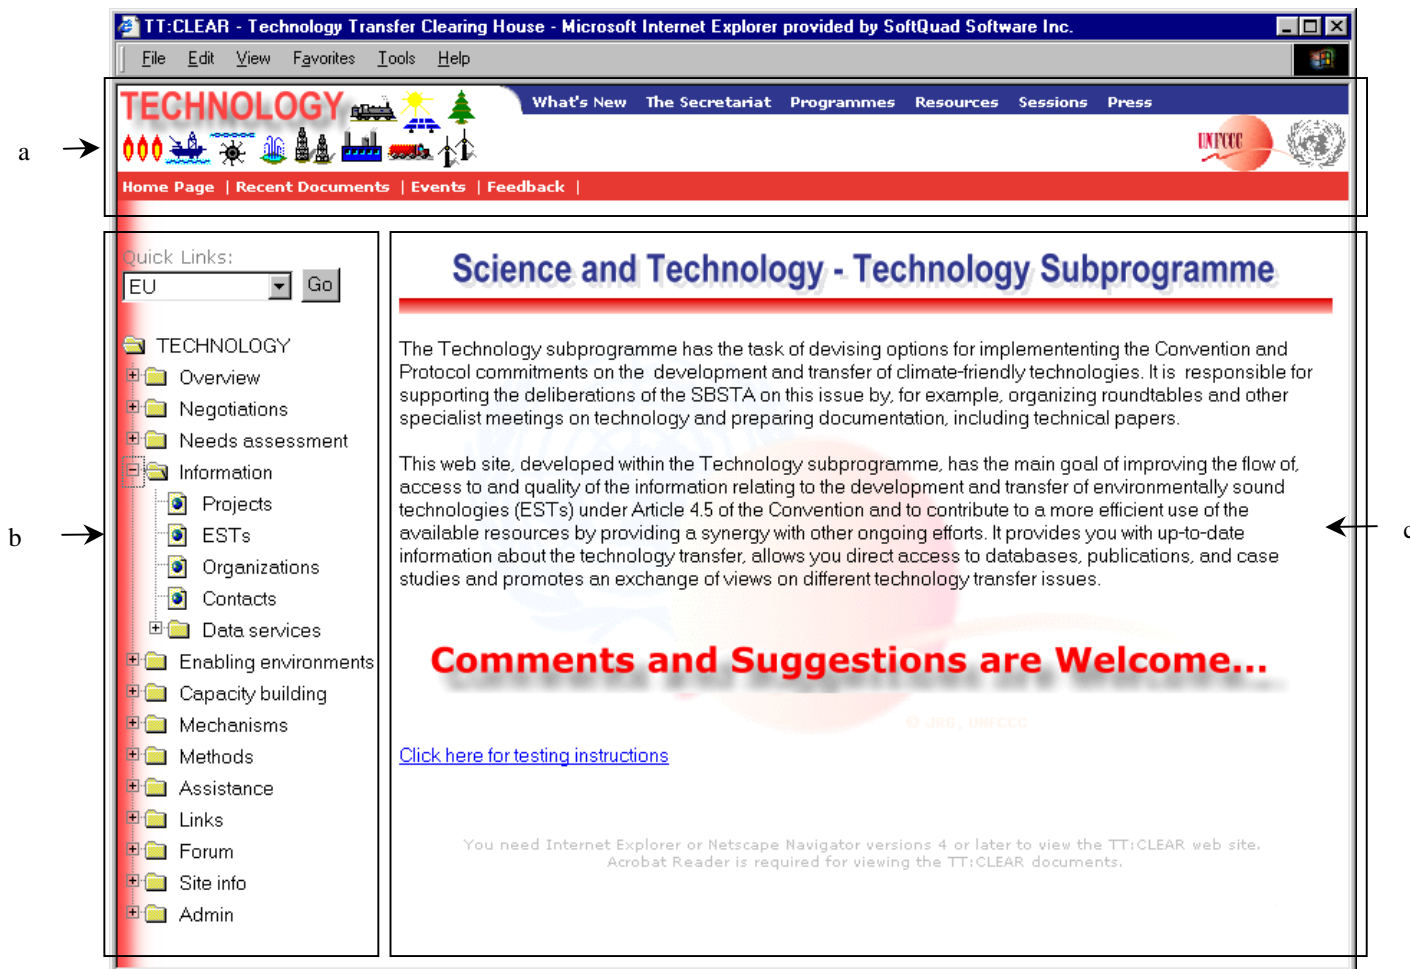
TT:CLEAR - Technology Transfer Clearing House - Microsoft Internet Explorer provided by SoftQuad Software Inc.

File Edit View Favorites Tools Help

TECHNOLOGY

What's New The Secretariat Programmes Resources Sessions Press

UNFCCC

Home Page | Recent Documents | Events | Feedback |

a

Quick Links:

EU

Go

TECHNOLOGY
Overview
Negotiations
Needs assessment
Information
Projects
ESTs
Organizations
Contacts
Data services
Enabling environments
Capacity building
Mechanisms
Methods
Assistance
Links
Forum
Site info
Admin

b

Science and Technology - Technology Subprogramme

The Technology subprogramme has the task of devising options for implemententing the Convention and Protocol commitments on the development and transfer of climate-friendly technologies. It is responsible for supporting the deliberations of the SBSTA on this issue by, for example, organizing roundtables and other specialist meetings on technology and preparing documentation, including technical papers.

This web site, developed within the Technology subprogramme, has the main goal of improving the flow of, access to and quality of the information relating to the development and transfer of environmentally sound technologies (ESTs) under Article 4.5 of the Convention and to contribute to a more efficient use of the available resources by providing a synergy with other ongoing efforts. It provides you with up-to-date information about the technology transfer, allows you direct access to databases, publications, and case studies and promotes an exchange of views on different technology transfer issues.

Comments and Suggestions are Welcome...

Click here for testing instructions

You need Internet Explorer or Netscape Navigator versions 4 or later to view the TT:CLEAR web site. Acrobat Reader is required for viewing the TT:CLEAR documents.

c